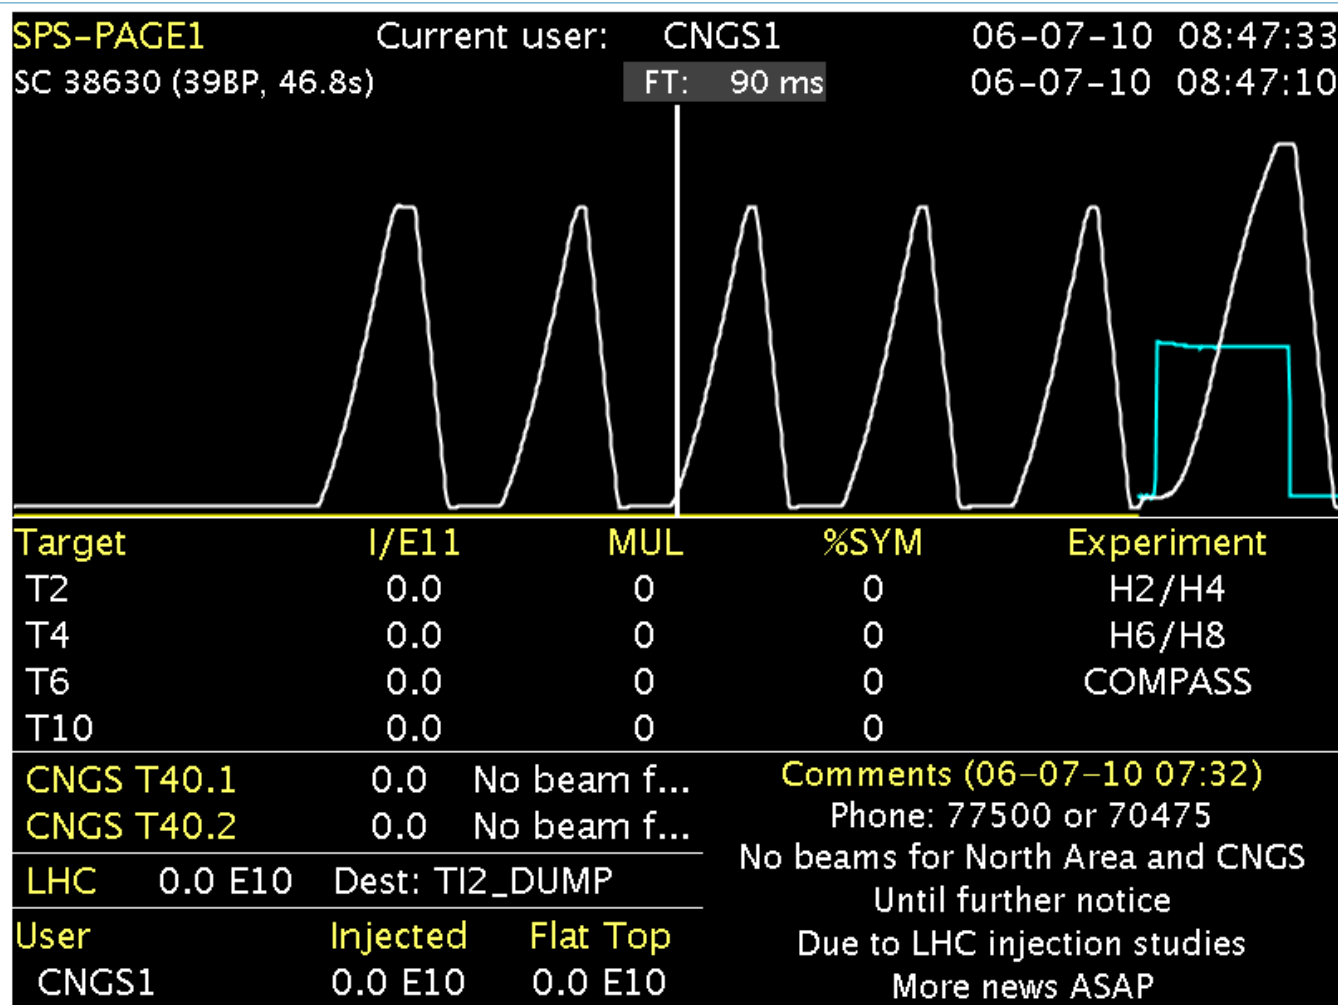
SPS-PAGE1 Current user: CNGS1 06-07-10 08:47:33
SC 38630 (39BP, 46.8s) FT: 90 ms 06-07-10 08:47:10

| Target | I/E11 | MUL | %SYM | Experiment |
|---|---|---|---|---|
| T2 | 0.0 | 0 | 0 | H2/H4 |
| T4 | 0.0 | 0 | 0 | H6/H8 |
| T6 | 0.0 | 0 | 0 | COMPASS |
| T10 | 0.0 | 0 | 0 | |

CNGS T40.1 0.0 No beam f...
CNGS T40.2 0.0 No beam f...

LHC 0.0 E10 Dest: TI2_DUMP

| User | Injected | Flat Top |
|---|---|---|
| CNGS1 | 0.0 E10 | 0.0 E10 |

Comments (06-07-10 07:32)
Phone: 77500 or 70475
No beams for North Area and CNGS
Until further notice
Due to LHC injection studies
More news ASAP